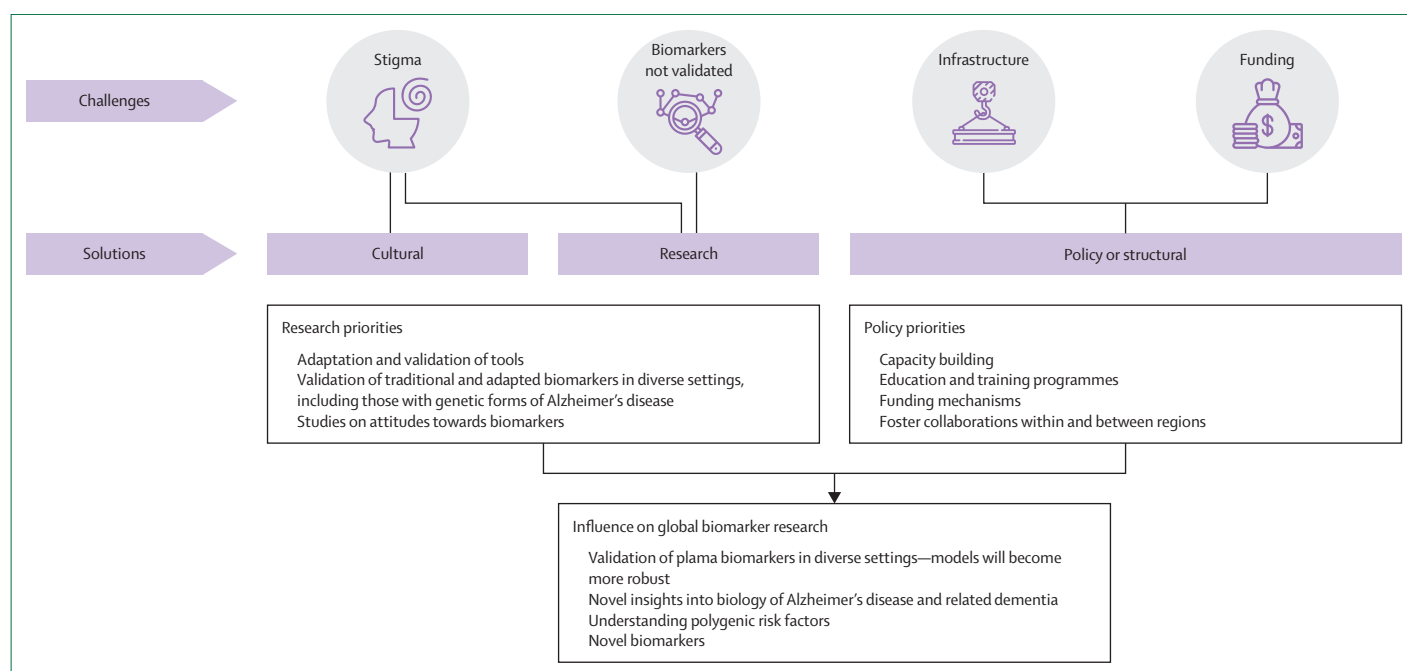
Challenges

Stigma

Biomarkers not validated

Infrastructure

Funding

Solutions

Cultural

Research

Policy or structural

Research priorities

Adaptation and validation of tools
Validation of traditional and adapted biomarkers in diverse settings, including those with genetic forms of Alzheimer's disease
Studies on attitudes towards biomarkers

Policy priorities

Capacity building
Education and training programmes
Funding mechanisms
Foster collaborations within and between regions

Influence on global biomarker research

Validation of plama biomarkers in diverse settings—models will become more robust
Novel insights into biology of Alzheimer's disease and related dementia
Understanding polygenic risk factors
Novel biomarkers